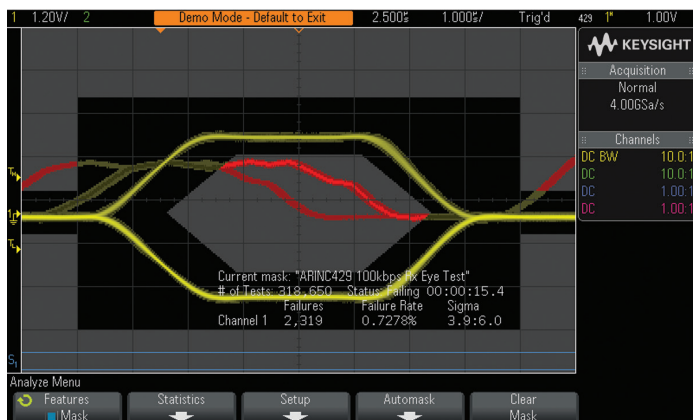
1 1.20V/ 2 Demo Mode - Default to Exit 2.500$ 1.000$/ Trig'd 429 1 1.00V

KEYSIGHT

Acquisition
Normal
4.00GSa/s

Channels
DC BW 10.0:1
DC 10.0:1
DC 1.00:1
DC 1.00:1

Current mask: "ARINC429 100kbps Rx Eye Test"
# of Tests: 318,650 Status: Failing 00:00:15.4

| | Failures | Failure Rate | Sigma |
|---|---|---|---|
| Channel 1 | 2,319 | 0.7278% | 3.9:6.0 |

S1

Analyze Menu
Features Mask | Statistics | Setup | Automask | Clear Mask